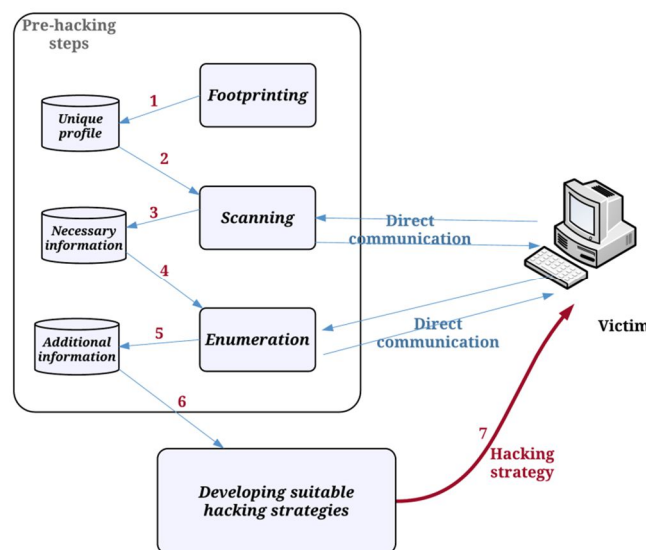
Pre-hacking steps

Footprinting

1

Unique profile

2

Scanning

3

Necessary information

4

Enumeration

5

Additional information

6

Direct communication

Direct communication

Victim

7

Hacking strategy

Developing suitable hacking strategies